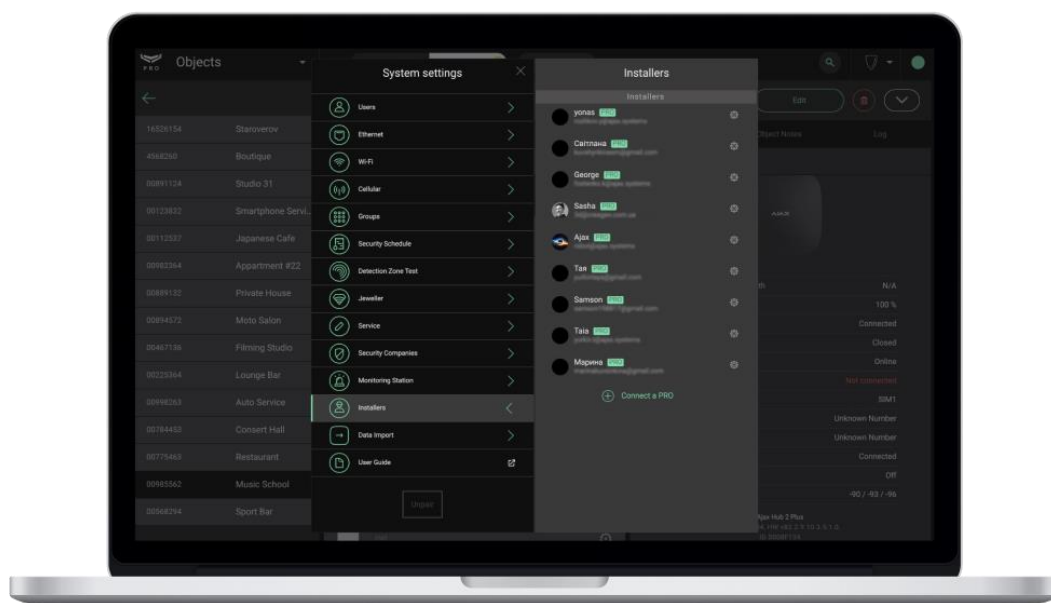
PRO Objects

16526154 Staroverov
4568260 Boutique
00891124 Studio 31
00123822 Smartphone Servi...
00112532 Japanese Cafe
00982364 Appartment #22
00889132 Private House
00894572 Moto Salon
00467136 Filming Studio
00225364 Lounge Bar
00998263 Auto Service
00784453 Consert Hall
00775463 Restaurant
00985562 Music School
00568294 Sport Bar

System settings

Users
Ethernet
Wi-Fi
Cellular
Groups
Security Schedule
Detection Zone Test
Jeweller
Service
Security Companies
Monitoring Station
Installers
Data Import
User Guide

Unpair

Installers

Installers

yonas PRO
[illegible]
Світлана PRO
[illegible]
George PRO
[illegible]
Sasha PRO
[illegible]
Ajax PRO
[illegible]
Тая PRO
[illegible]
Samson PRO
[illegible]
Taia PRO
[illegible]
Марина PRO
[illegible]

Connect a PRO

Edit

Object Notes Log

AJAX

N/A
100 %
Connected
Closed
Online
Not connected
SIM1
Unknown Number
Unknown Number
Connected
Off
-90 / -93 / -96

Ajax Hub 2 Plus
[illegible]